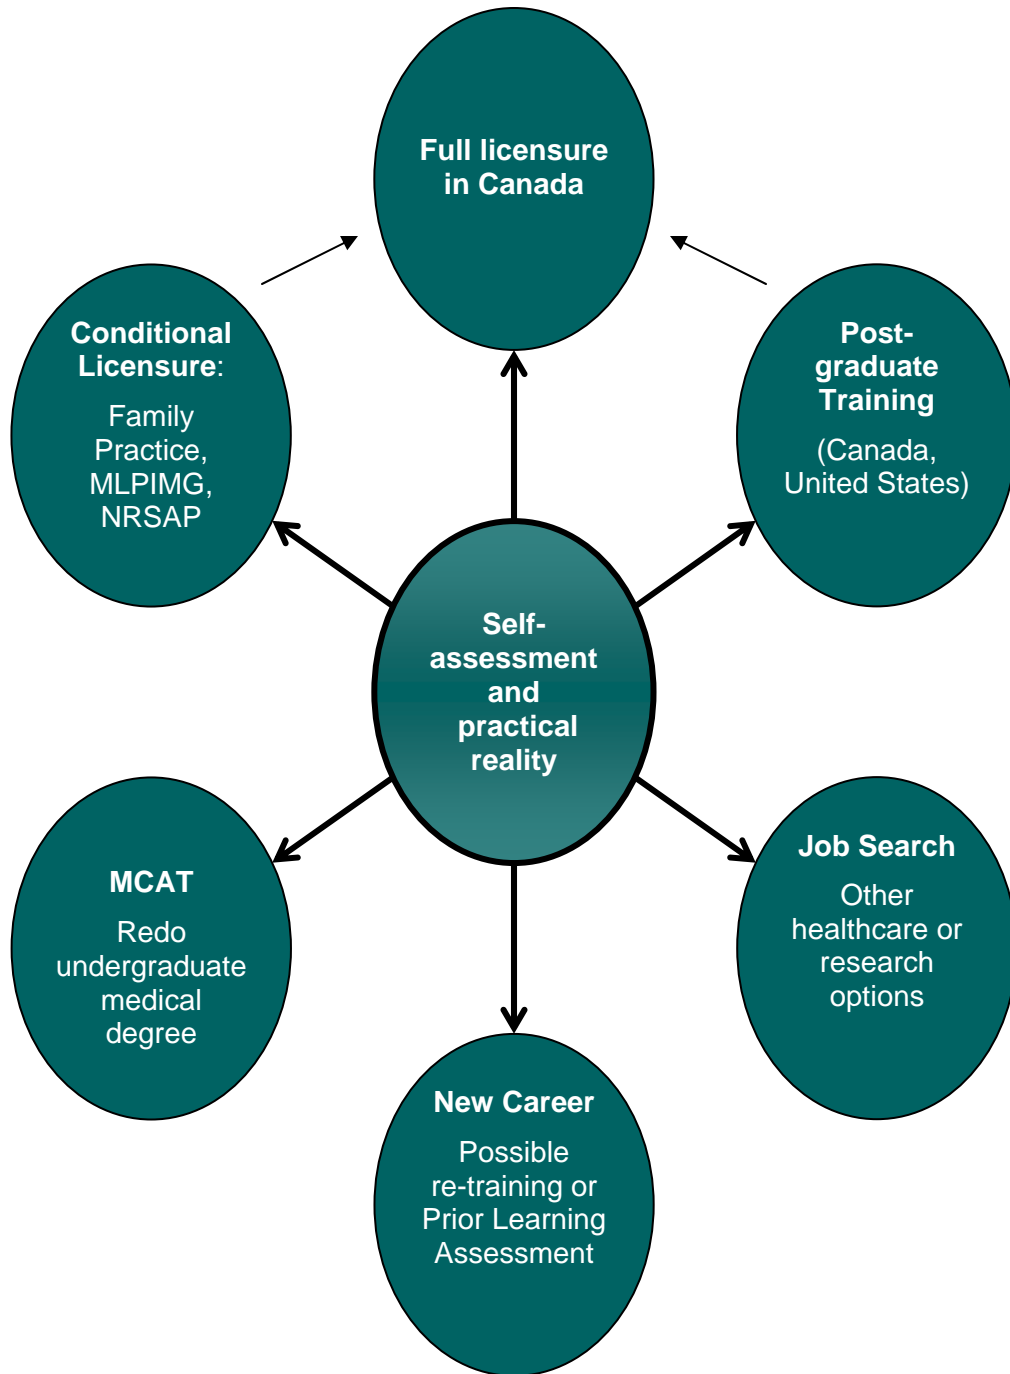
Full licensure in Canada

Conditional Licensure:

Family Practice, MLPIMG, NRSAP

Post-graduate Training

(Canada, United States)

Self-assessment and practical reality

MCAT

Redo undergraduate medical degree

Job Search

Other healthcare or research options

New Career

Possible re-training or Prior Learning Assessment